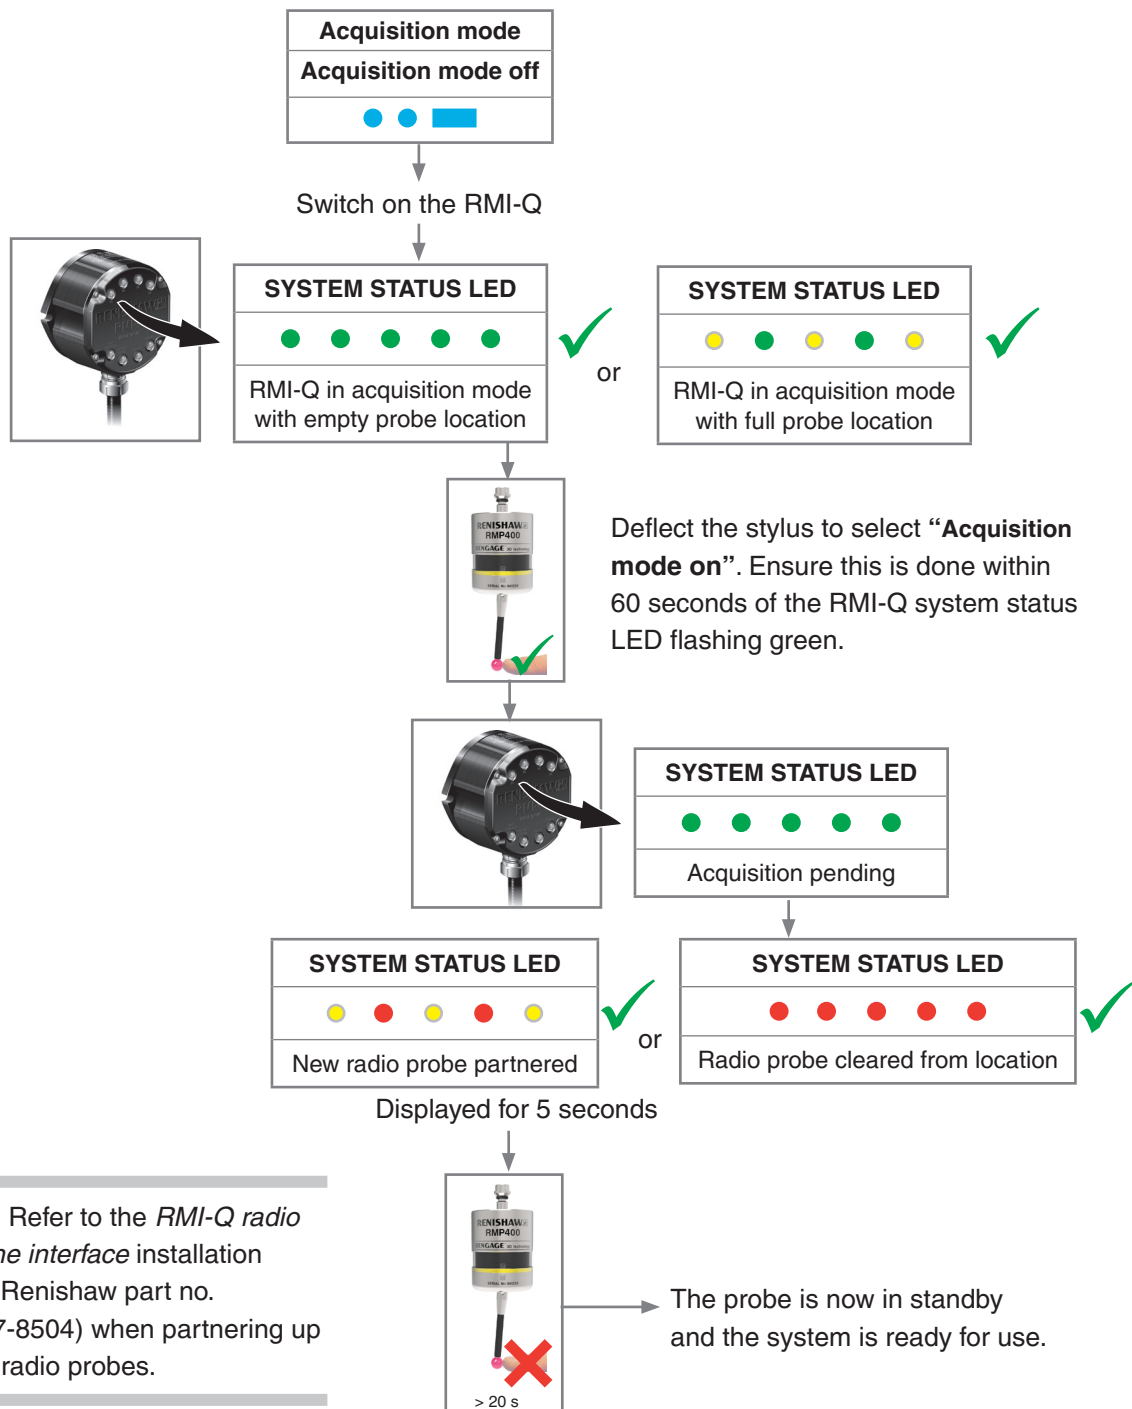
Acquisition mode

Acquisition mode off

Switch on the RMI-Q

SYSTEM STATUS LED

RMI-Q in acquisition mode with empty probe location

or

SYSTEM STATUS LED

RMI-Q in acquisition mode with full probe location

RENISHAW RMP400

Deflect the stylus to select **“Acquisition mode on”**. Ensure this is done within 60 seconds of the RMI-Q system status LED flashing green.

SYSTEM STATUS LED

Acquisition pending

SYSTEM STATUS LED

New radio probe partnered

or

SYSTEM STATUS LED

Radio probe cleared from location

Displayed for 5 seconds

Refer to the *RMI-Q radio* *ne interface* installation Renishaw part no. 7-8504) when partnering up radio probes.

RENISHAW RMP400

> 20 s

The probe is now in standby and the system is ready for use.